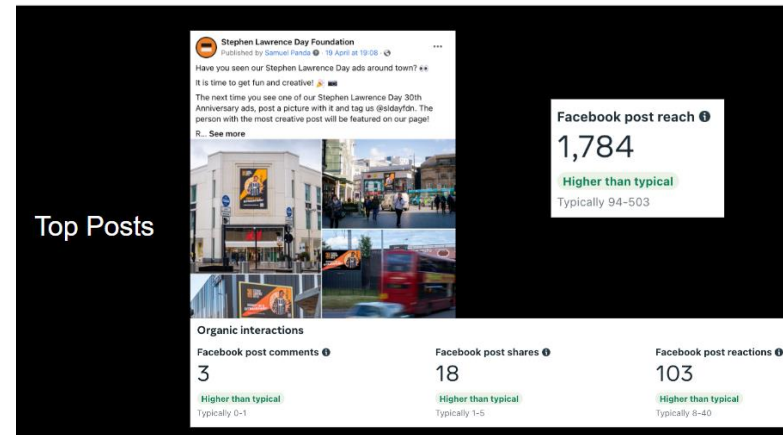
Top Posts

Stephen Lawrence Day Foundation
Published by Samuel Panda · 19 April at 19:08 ·

Have you seen our Stephen Lawrence Day ads around town? 👀

It is time to get fun and creative! 🎉 📷

The next time you see one of our Stephen Lawrence Day 30th Anniversary ads, post a picture with it and tag us @sldayfdn. The person with the most creative post will be featured on our page!

R... See more

Facebook post reach
1,784
Higher than typical
Typically 94-503

Organic interactions

Facebook post comments
3
Higher than typical
Typically 0-1

Facebook post shares
18
Higher than typical
Typically 1-5

Facebook post reactions
103
Higher than typical
Typically 8-40